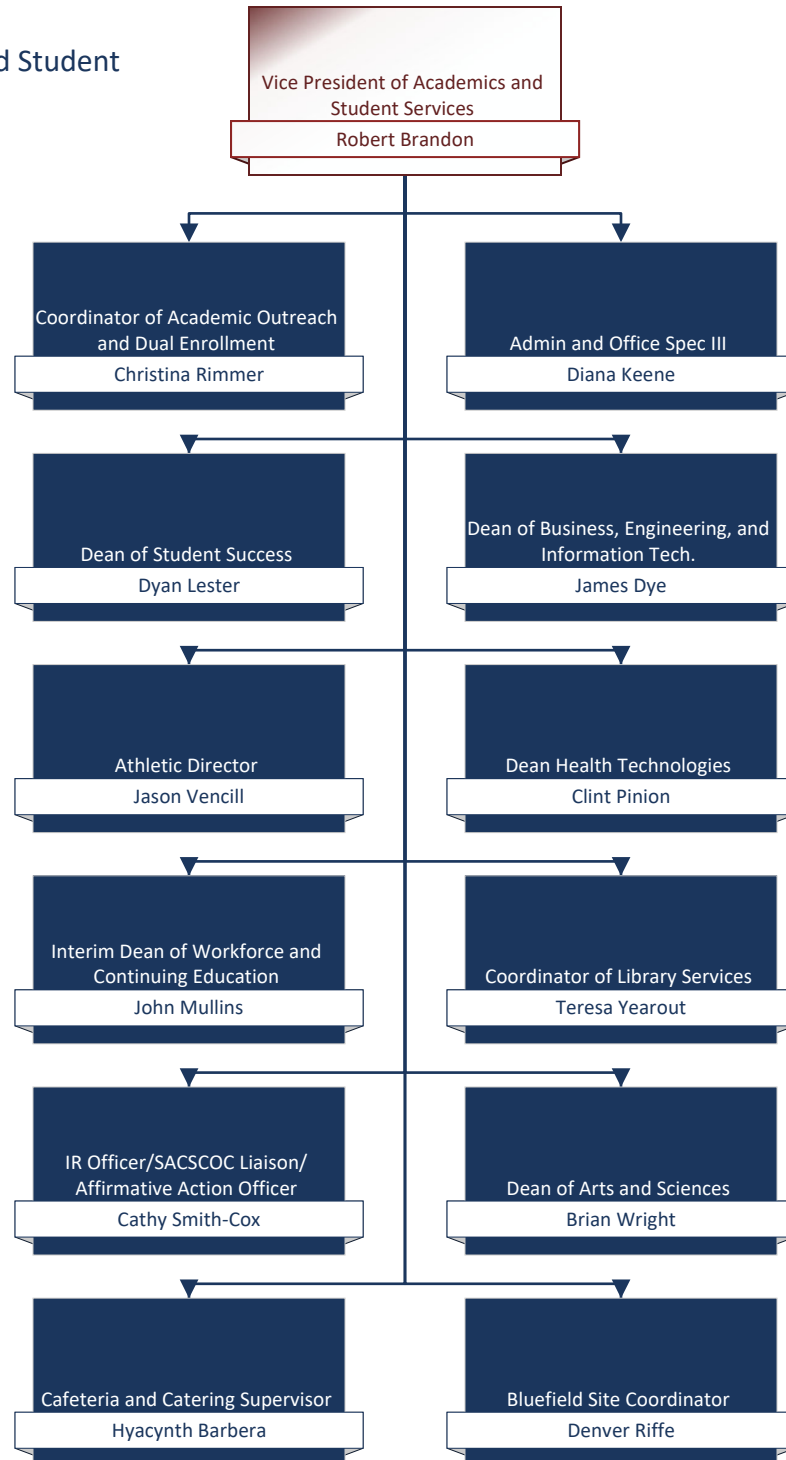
d Student

Vice President of Academics and Student Services
Robert Brandon

Coordinator of Academic Outreach and Dual Enrollment
Christina Rimmer

Admin and Office Spec III
Diana Keene

Dean of Student Success
Dyan Lester

Dean of Business, Engineering, and Information Tech.
James Dye

Athletic Director
Jason Vencill

Dean Health Technologies
Clint Pinion

Interim Dean of Workforce and Continuing Education
John Mullins

Coordinator of Library Services
Teresa Yearout

IR Officer/SACSCOC Liaison/ Affirmative Action Officer
Cathy Smith-Cox

Dean of Arts and Sciences
Brian Wright

Cafeteria and Catering Supervisor
Hyacynth Barbera

Bluefield Site Coordinator
Denver Riffe